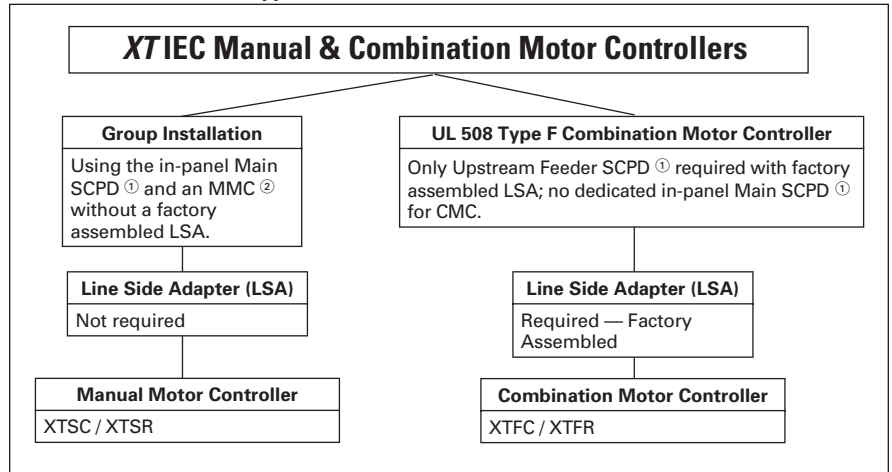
*XT* IEC Manual & Combination Motor Controllers

Group Installation

Using the in-panel Main SCPD ① and an MMC ② without a factory assembled LSA.

Line Side Adapter (LSA)

Not required

Manual Motor Controller

XTSC / XTSR

UL 508 Type F Combination Motor Controller

Only Upstream Feeder SCPD ① required with factory assembled LSA; no dedicated in-panel Main SCPD ① for CMC.

Line Side Adapter (LSA)

Required — Factory Assembled

Combination Motor Controller

XTFC / XTFR